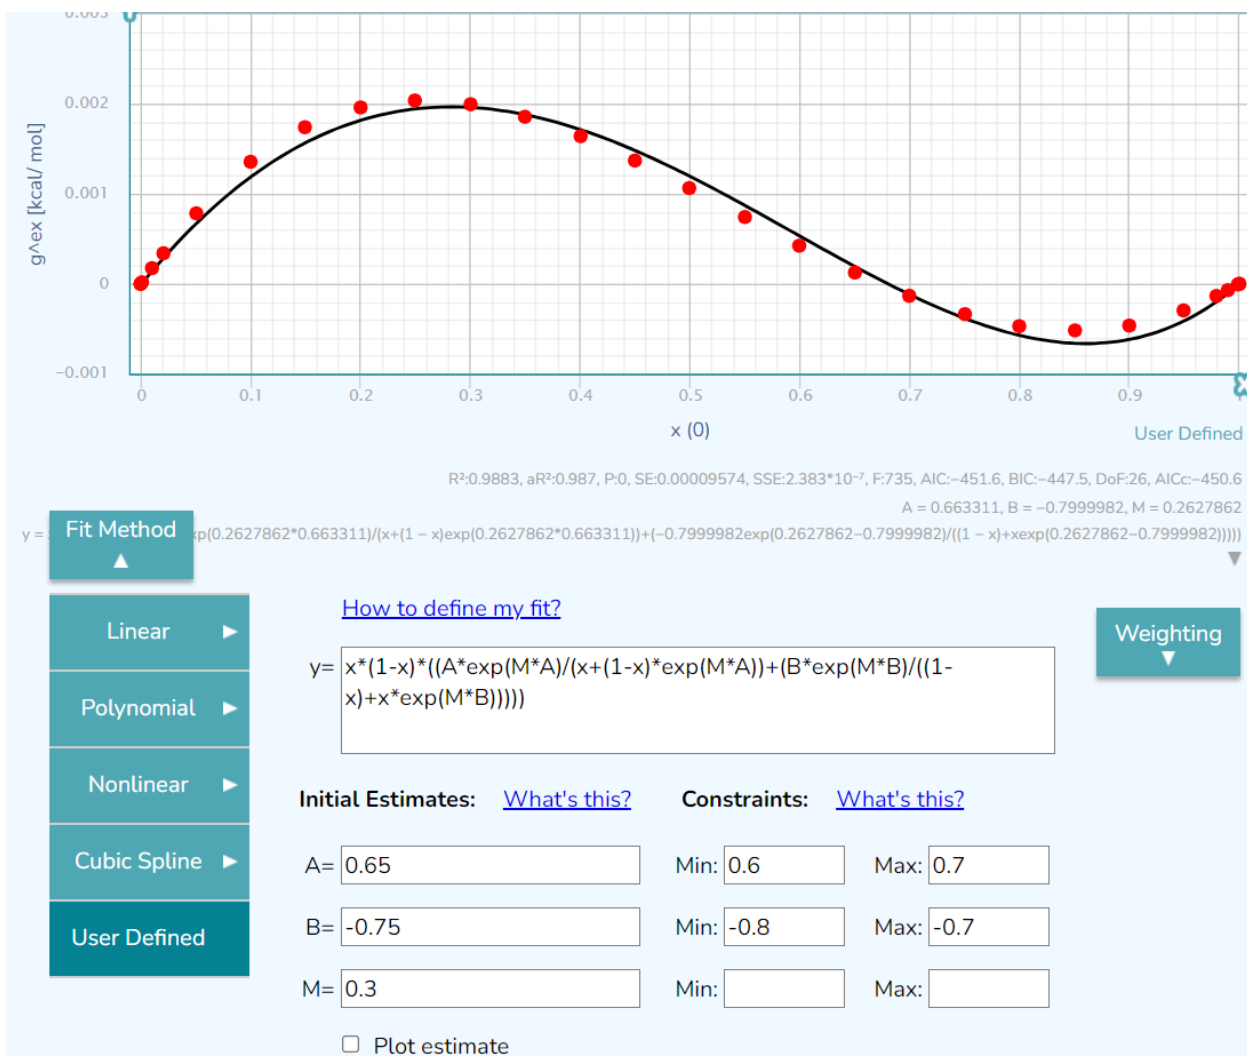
0.003
0.002
0.001
0
−0.001
g^ex [kcal/ mol]
0 0.1 0.2 0.3 0.4 0.5 0.6 0.7 0.8 0.9
x (0)
User Defined

R²:0.9883, aR²:0.987, P:0, SE:0.00009574, SSE:2.383*10⁻⁷, F:735, AIC:−451.6, BIC:−447.5, DoF:26, AICc:−450.6
A = 0.663311, B = −0.7999982, M = 0.2627862
y = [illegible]xp(0.2627862*0.663311)/(x+(1 − x)exp(0.2627862*0.663311))+(−0.7999982exp(0.2627862−0.7999982)/((1 − x)+xexp(0.2627862−0.7999982))))

Fit Method ▲

Linear ▶
Polynomial ▶
Nonlinear ▶
Cubic Spline ▶
User Defined

How to define my fit?

y= x*(1-x)*((A*exp(M*A)/(x+(1-x)*exp(M*A))+(B*exp(M*B)/((1-x)+x*exp(M*B)))))

Weighting ▼

Initial Estimates: What's this? Constraints: What's this?

A= 0.65 Min: 0.6 Max: 0.7
B= -0.75 Min: -0.8 Max: -0.7
M= 0.3 Min: Max:

Plot estimate